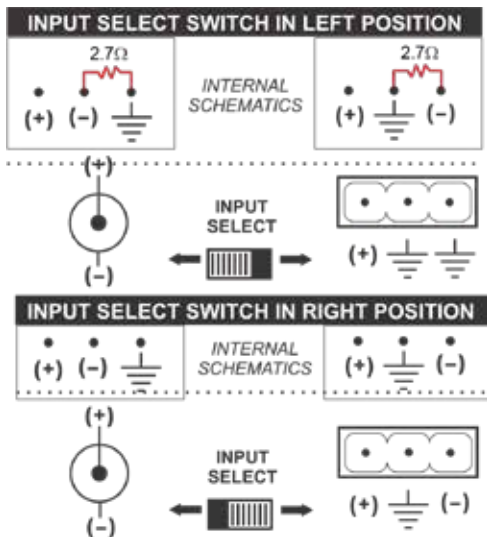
INPUT SELECT SWITCH IN LEFT POSITION

2.7Ω

(+) (–)

INTERNAL SCHEMATICS

2.7Ω

(+) (–)

(+)

(–)

INPUT SELECT

(+)

INPUT SELECT SWITCH IN RIGHT POSITION

(+) (–)

INTERNAL SCHEMATICS

(+) (–)

(+)

(–)

INPUT SELECT

(+) (–)